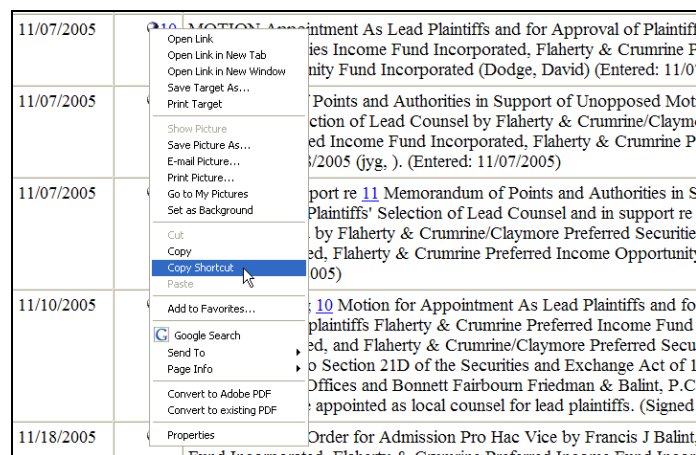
| | | |
|---|---|---|
| 11/07/2005 | 10 | MOTION Appointment As Lead Plaintiffs and for Approval of Plaintif ies Income Fund Incorporated, Flaherty & Crumrine F nity Fund Incorporated (Dodge, David) (Entered: 11/0 |
| 11/07/2005 | | Points and Authorities in Support of Unopposed Mot ction of Lead Counsel by Flaherty & Crumrine/Claym ed Income Fund Incorporated, Flaherty & Crumrine P 3/2005 (jyg, ). (Entered: 11/07/2005) |
| 11/07/2005 | | port re 11 Memorandum of Points and Authorities in S Plaintiffs' Selection of Lead Counsel and in support re by Flaherty & Crumrine/Claymore Preferred Securiti ed, Flaherty & Crumrine Preferred Income Opportunit 005) |
| 11/10/2005 | | 10 Motion for Appointment As Lead Plaintiffs and fo plaintiffs Flaherty & Crumrine Preferred Income Fund ed, and Flaherty & Crumrine/Claymore Preferred Secu o Section 21D of the Securities and Exchange Act of 1 Offices and Bonnett Fairbourn Friedman & Balint, P.C appointed as local counsel for lead plaintiffs. (Signed |
| 11/18/2005 | | Order for Admission Pro Hac Vice by Francis J Balint |

Open Link
Open Link in New Tab
Open Link in New Window
Save Target As...
Print Target
Show Picture
Save Picture As...
E-mail Picture...
Print Picture...
Go to My Pictures
Set as Background
Cut
Copy
Copy Shortcut
Paste
Add to Favorites...
Google Search
Send To
Page Info
Convert to Adobe PDF
Convert to existing PDF
Properties